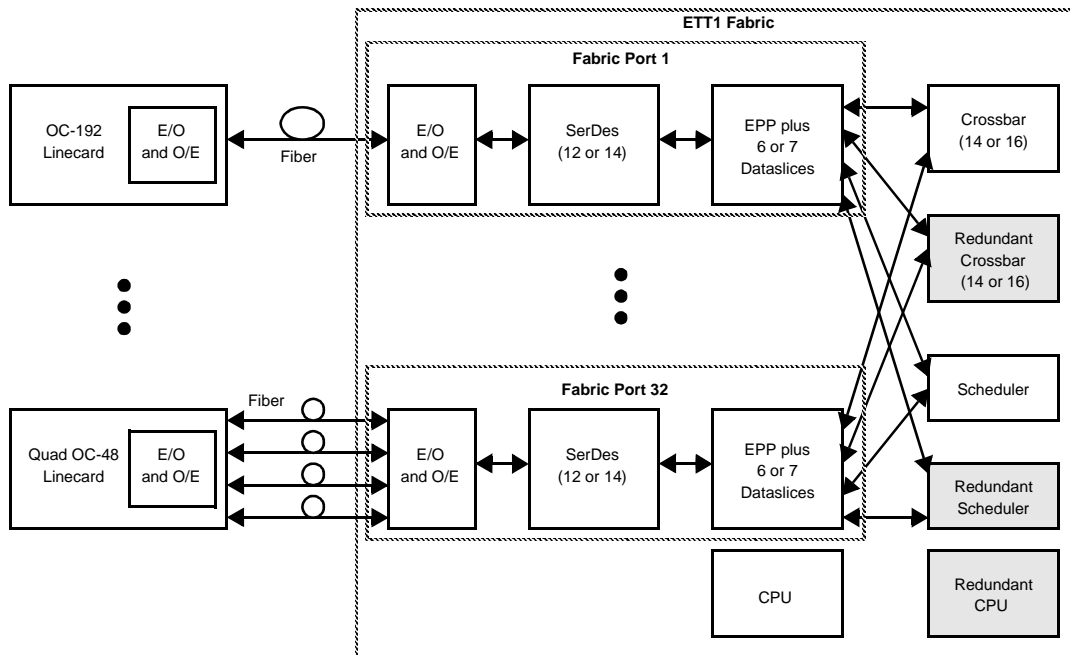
ETT1 Fabric

Fabric Port 1

OC-192 Linecard

E/O and O/E

Fiber

E/O and O/E

SerDes (12 or 14)

EPP plus 6 or 7 Dataslices

Crossbar (14 or 16)

Redundant Crossbar (14 or 16)

Fabric Port 32

Fiber

Quad OC-48 Linecard

E/O and O/E

E/O and O/E

SerDes (12 or 14)

EPP plus 6 or 7 Dataslices

Scheduler

Redundant Scheduler

CPU

Redundant CPU